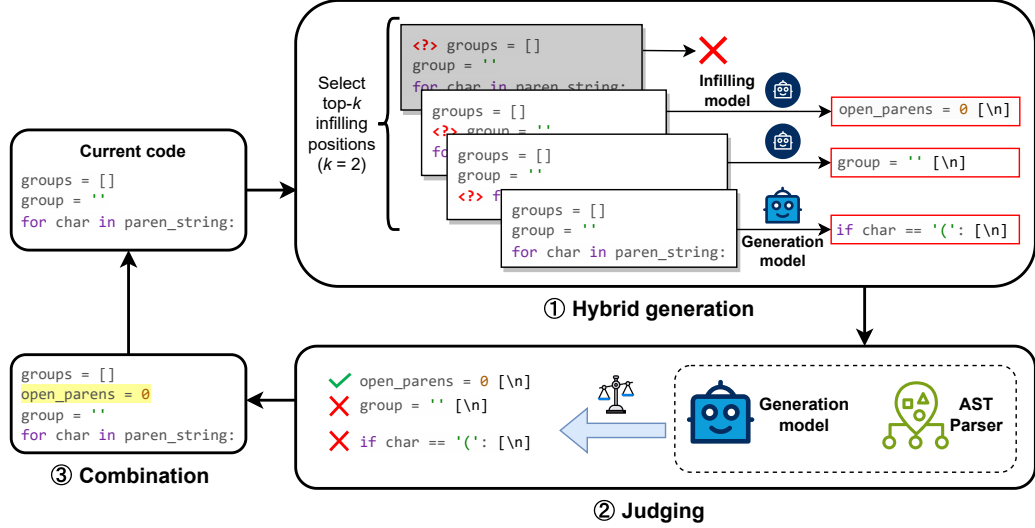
Current code

groups = []
group = ''
for char in paren_string:

Select top-$k$ infilling positions ($k$ = 2)

<?> groups = []
group = ''
for char in paren_string:

groups = []
<?> group = ''
fo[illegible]

groups = []
group = ''
<?> f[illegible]

groups = []
group = ''
for char in paren_string:

Infilling model

open_parens = 0 [\n]

group = '' [\n]

Generation model

if char == '(': [\n]

① Hybrid generation

✓ open_parens = 0 [\n]
✗ group = '' [\n]
✗ if char == '(': [\n]

Generation model

AST Parser

② Judging

groups = []
open_parens = 0
group = ''
for char in paren_string:

③ Combination